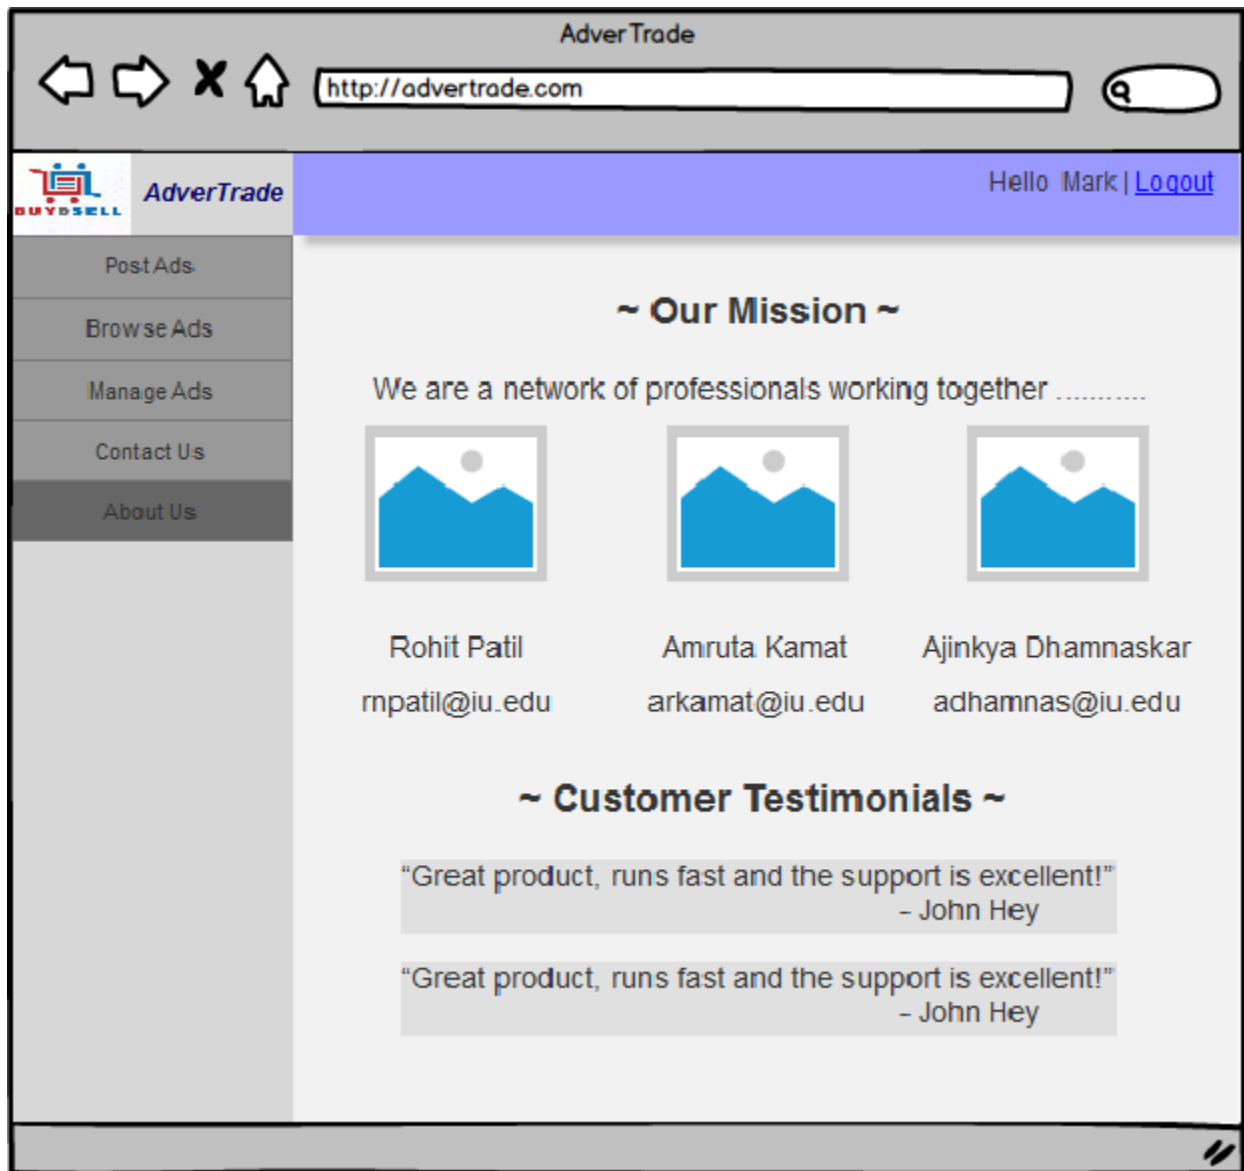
AdverTrade

http://advertrade.com

BUYBSELL AdverTrade

Hello Mark | Logout

Post Ads

Browse Ads

Manage Ads

Contact Us

About Us

~ Our Mission ~

We are a network of professionals working together ..........

Rohit Patil
rnpatil@iu.edu

Amruta Kamat
arkamat@iu.edu

Ajinkya Dhamnaskar
adhamnas@iu.edu

~ Customer Testimonials ~

"Great product, runs fast and the support is excellent!"
- John Hey

"Great product, runs fast and the support is excellent!"
- John Hey